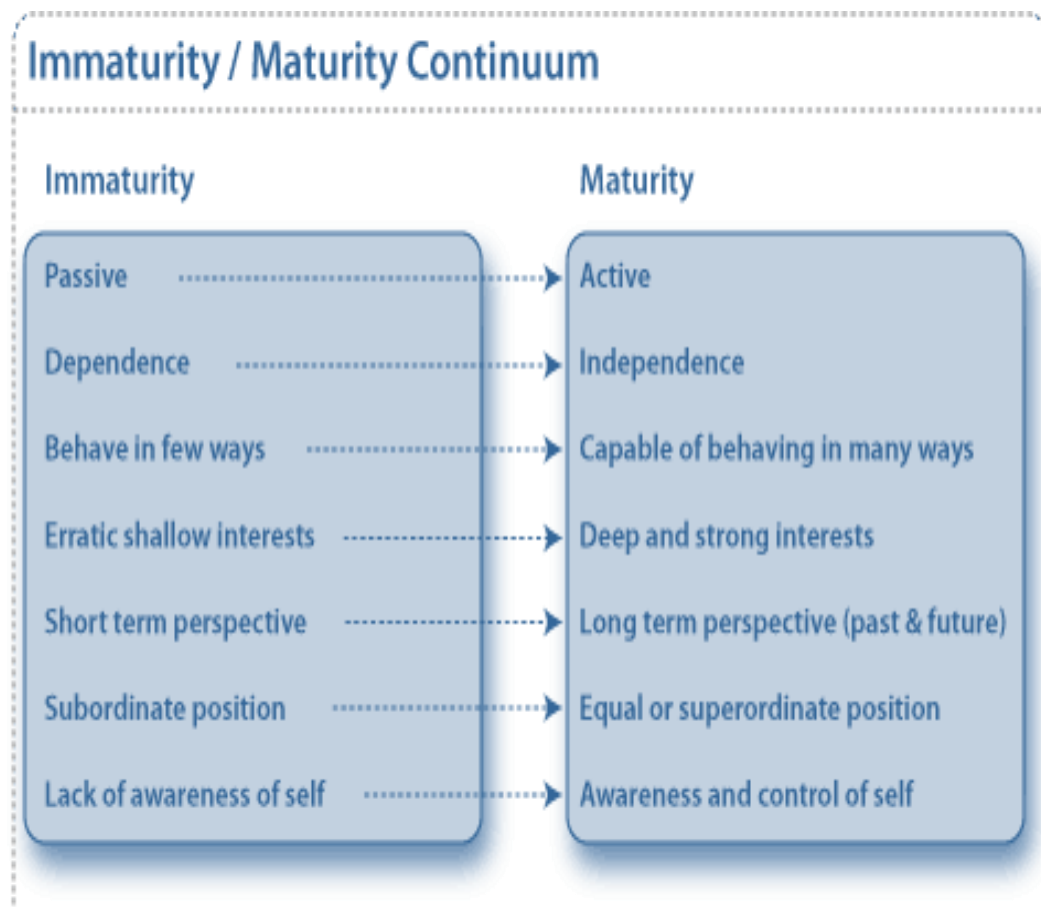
Immaturity / Maturity Continuum

| Immaturity | Maturity |
|---|---|
| Passive | Active |
| Dependence | Independence |
| Behave in few ways | Capable of behaving in many ways |
| Erratic shallow interests | Deep and strong interests |
| Short term perspective | Long term perspective (past & future) |
| Subordinate position | Equal or superordinate position |
| Lack of awareness of self | Awareness and control of self |